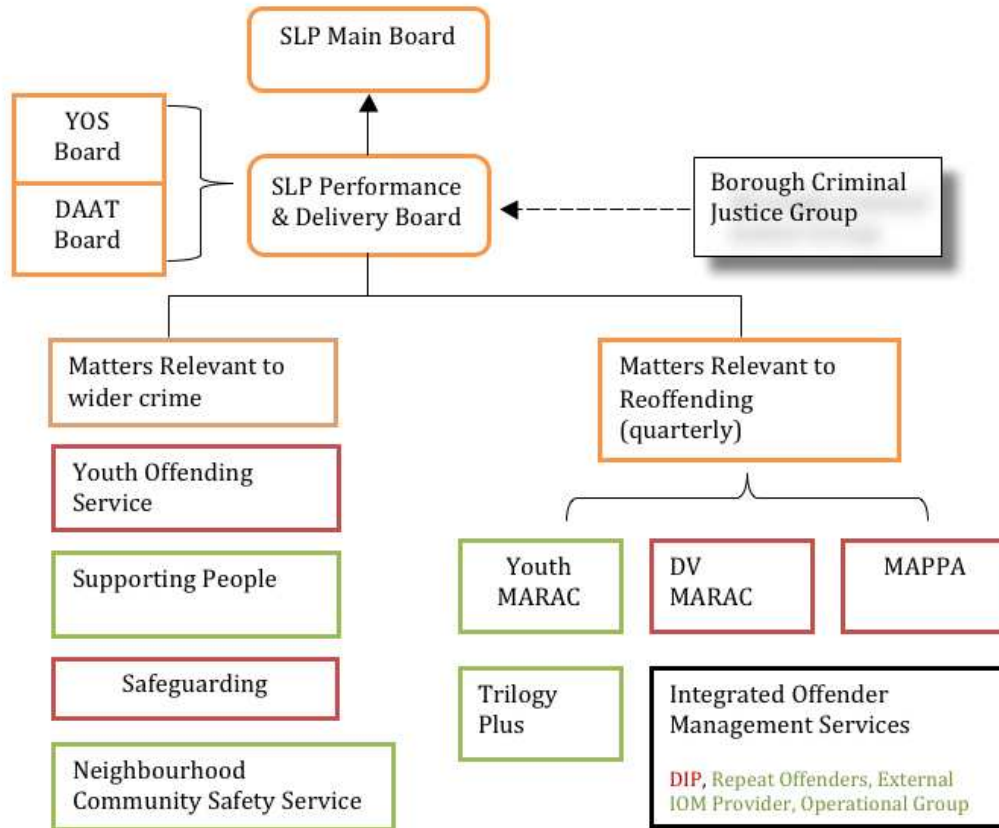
SLP Main Board

YOS Board

DAAT Board

SLP Performance & Delivery Board

Borough Criminal Justice Group

Matters Relevant to wider crime

Matters Relevant to Reoffending (quarterly)

Youth Offending Service

Supporting People

Safeguarding

Neighbourhood Community Safety Service

Youth MARAC

DV MARAC

MAPPA

Trilogy Plus

Integrated Offender Management Services

DIP, Repeat Offenders, External IOM Provider, Operational Group